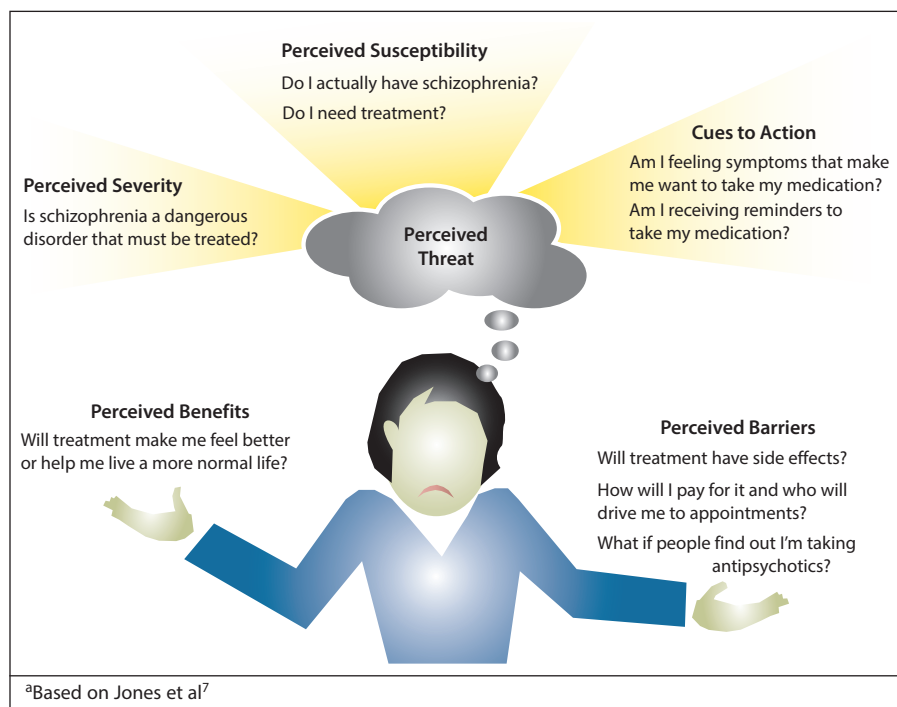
Perceived Susceptibility
Do I actually have schizophrenia?
Do I need treatment?

Perceived Severity
Is schizophrenia a dangerous disorder that must be treated?

Cues to Action
Am I feeling symptoms that make me want to take my medication?
Am I receiving reminders to take my medication?

Perceived Threat

Perceived Benefits
Will treatment make me feel better or help me live a more normal life?

Perceived Barriers
Will treatment have side effects?
How will I pay for it and who will drive me to appointments?
What if people find out I'm taking antipsychotics?

$^a$Based on Jones et al$^7$